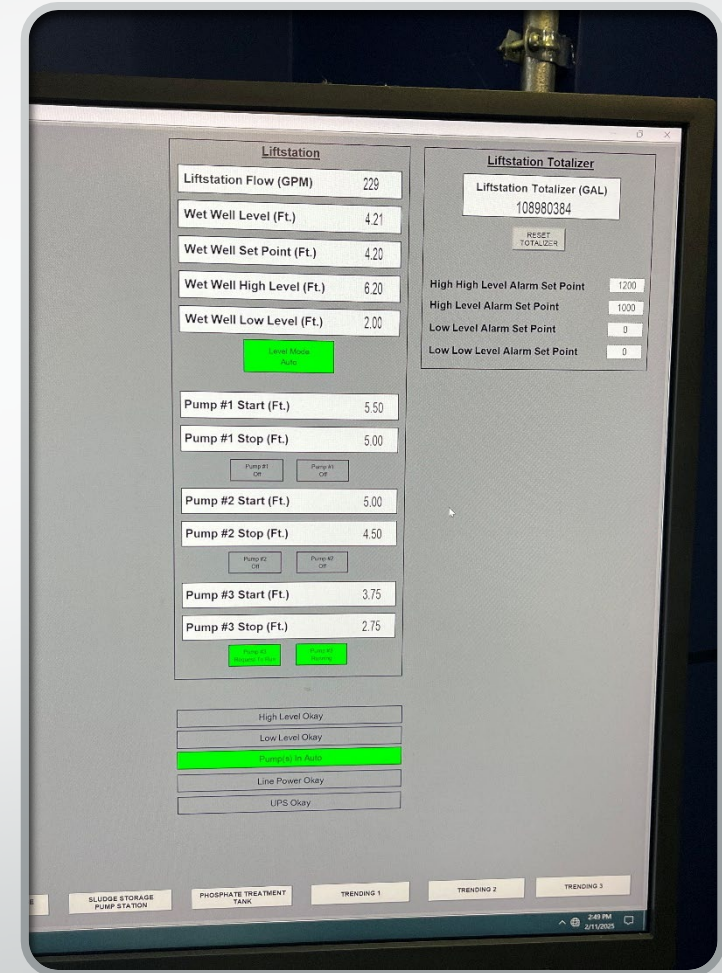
Liftstation

| | |
|---|---|
| Liftstation Flow (GPM) | 229 |
| Wet Well Level (Ft.) | 4.21 |
| Wet Well Set Point (Ft.) | 4.20 |
| Wet Well High Level (Ft.) | 6.20 |
| Wet Well Low Level (Ft.) | 2.00 |

Level Mode Auto

| | |
|---|---|
| Pump #1 Start (Ft.) | 5.50 |
| Pump #1 Stop (Ft.) | 5.00 |

Pump #1 Off
Pump #1 Off

| | |
|---|---|
| Pump #2 Start (Ft.) | 5.00 |
| Pump #2 Stop (Ft.) | 4.50 |

Pump #2 Off
Pump #2 Off

| | |
|---|---|
| Pump #3 Start (Ft.) | 3.75 |
| Pump #3 Stop (Ft.) | 2.75 |

Pump #3 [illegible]
Pump #3 Running

High Level Okay
Low Level Okay
Pump(s) In Auto
Line Power Okay
UPS Okay

Liftstation Totalizer

Liftstation Totalizer (GAL)
108980384

RESET TOTALIZER

| | |
|---|---|
| High High Level Alarm Set Point | 1200 |
| High Level Alarm Set Point | 1000 |
| Low Level Alarm Set Point | 0 |
| Low Low Level Alarm Set Point | 0 |

SLUDGE STORAGE PUMP STATION
PHOSPHATE TREATMENT TANK
TRENDING 1
TRENDING 2
TRENDING 3

2:49 PM
2/11/2025